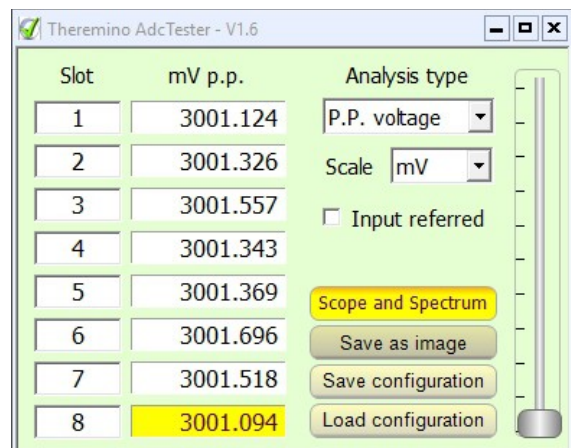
Theremino AdcTester - V1.6

| Slot | mV p.p. |
|---|---|
| 1 | 3001.124 |
| 2 | 3001.326 |
| 3 | 3001.557 |
| 4 | 3001.343 |
| 5 | 3001.369 |
| 6 | 3001.696 |
| 7 | 3001.518 |
| 8 | 3001.094 |

Analysis type
P.P. voltage
Scale mV
Input referred
Scope and Spectrum
Save as image
Save configuration
Load configuration